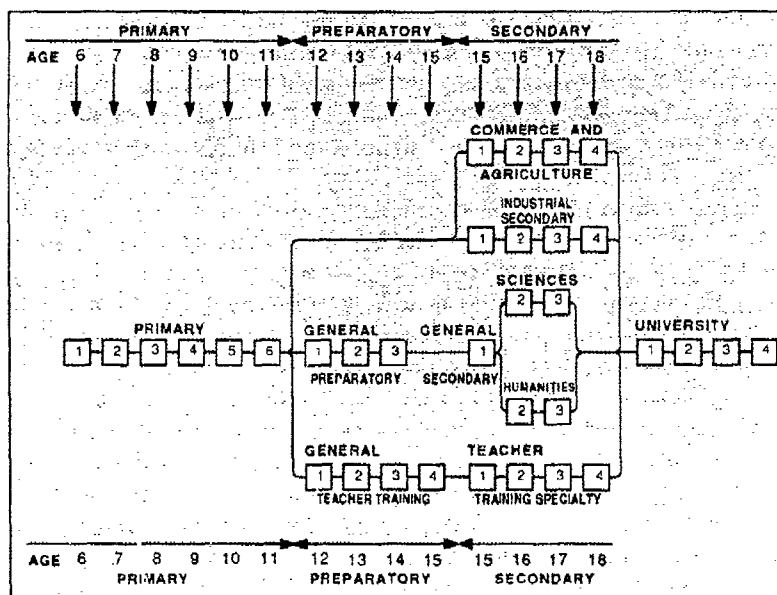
PRIMARY PREPARATORY SECONDARY

AGE 6 7 8 9 10 11 12 13 14 15 15 16 17 18

COMMERCE AND
1 2 3 4
AGRICULTURE

INDUSTRIAL SECONDARY
1 2 3 4

SCIENCES
2 3

PRIMARY
1 2 3 4 5 6

GENERAL
1 2 3
PREPARATORY

GENERAL
1
SECONDARY

HUMANITIES
2 3

UNIVERSITY
1 2 3 4

GENERAL
1 2 3 4
TEACHER TRAINING

TEACHER
1 2 3 4
TRAINING SPECIALTY

AGE 6 7 8 9 10 11 12 13 14 15 15 16 17 18

PRIMARY PREPARATORY SECONDARY